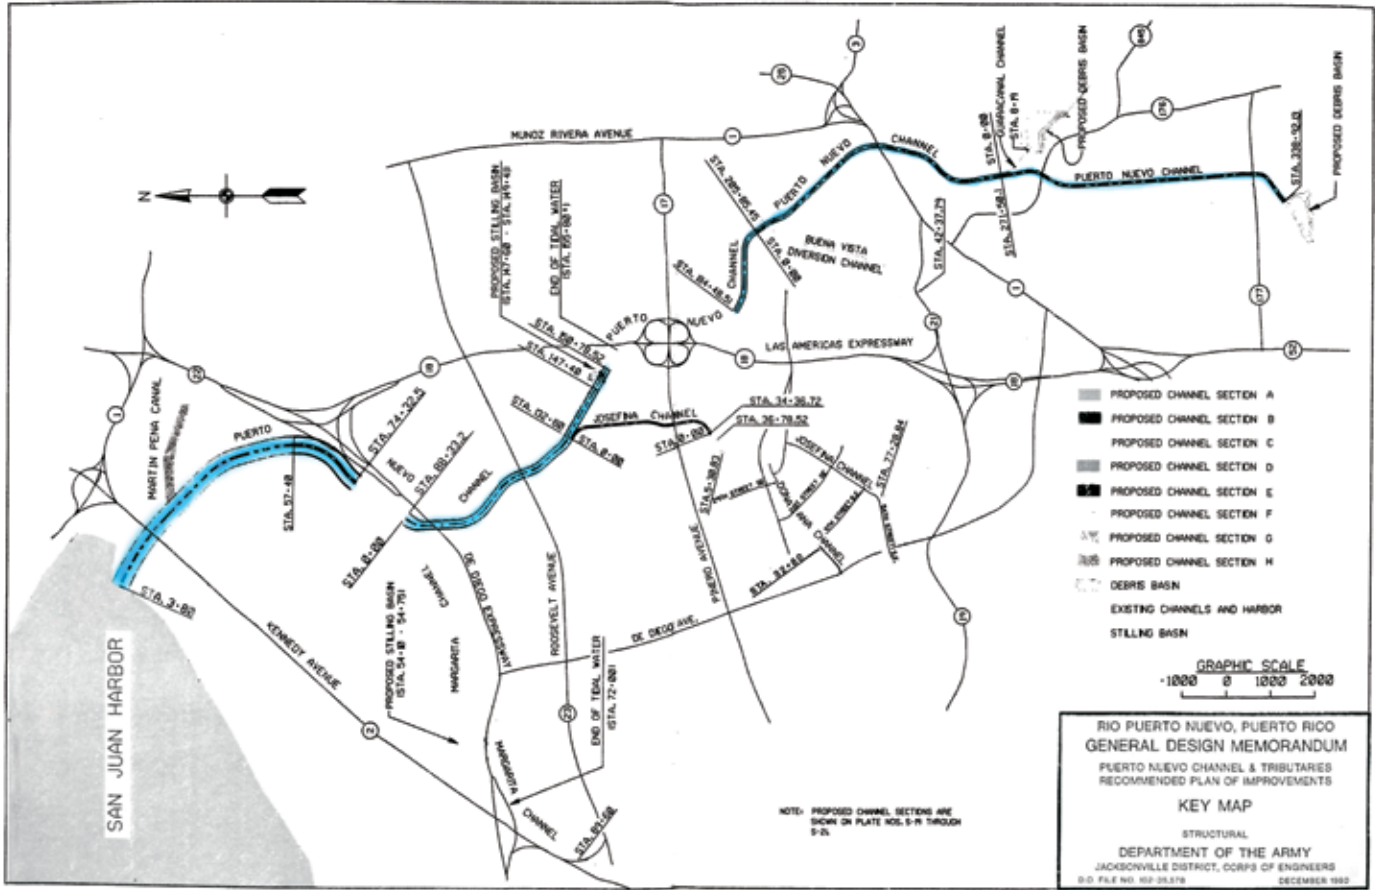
MUNOZ RIVERA AVENUE

N

PROPOSED STILLING BASIN (STA. 147+40 - STA. 149+40)

END OF TIDAL WATER (STA. 155+00±)

STA. 285+65.45

PUERTO NUEVO CHANNEL

GUARACANAL CHANNEL

STA. 0+00

STA. 8+71

PROPOSED DEBRIS BASIN

PROPOSED DEBRIS BASIN

PUERTO NUEVO CHANNEL

STA. 338+92.0

BUENA VISTA DIVERSION CHANNEL

STA. 0+00

STA. 84+48.0

CHANNEL

STA. 42+37.75

STA. 271+58.1

STA. 158+78.52

PUERTO NUEVO

LAS AMERICAS EXPRESSWAY

STA. 147+40

STA. 34+36.72

STA. 36+78.52

STA. 112+00

JOSEFINA CHANNEL

STA. 0+00

STA. 0+00

JOSEFINA CHANNEL

STA. 77+28.84

STA. 74+32.5

MARTIN PENA CANAL

PUERTO

NUEVO

STA. 68+23.2

CHANNEL

STA. 57+40

STA. 0+00

STA. 3+00

STA. 0+30.63

STA. 57+40

DE DIEGO EXPRESSWAY

ROOSEVELT AVENUE

PINERO AVENUE

CHANNEL

MARGARITA

PROPOSED STILLING BASIN (STA. 54+10 - 54+75)

DE DIEGO AVE.

KENNEDY AVENUE

SAN JUAN HARBOR

END OF TIDAL WATER (STA. 72+00)

MARGARITA CHANNEL

STA. 80+00

PROPOSED CHANNEL SECTION A
PROPOSED CHANNEL SECTION B
PROPOSED CHANNEL SECTION C
PROPOSED CHANNEL SECTION D
PROPOSED CHANNEL SECTION E
PROPOSED CHANNEL SECTION F
PROPOSED CHANNEL SECTION G
PROPOSED CHANNEL SECTION H
DEBRIS BASIN
EXISTING CHANNELS AND HARBOR
STILLING BASIN

GRAPHIC SCALE
1000 0 1000 2000

NOTE: PROPOSED CHANNEL SECTIONS ARE SHOWN ON PLATE NOS. S-19 THROUGH S-21

RIO PUERTO NUEVO, PUERTO RICO
GENERAL DESIGN MEMORANDUM
PUERTO NUEVO CHANNEL & TRIBUTARIES
RECOMMENDED PLAN OF IMPROVEMENTS
KEY MAP
STRUCTURAL
DEPARTMENT OF THE ARMY
JACKSONVILLE DISTRICT, CORPS OF ENGINEERS
D.O. FILE NO. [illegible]
DECEMBER 1993